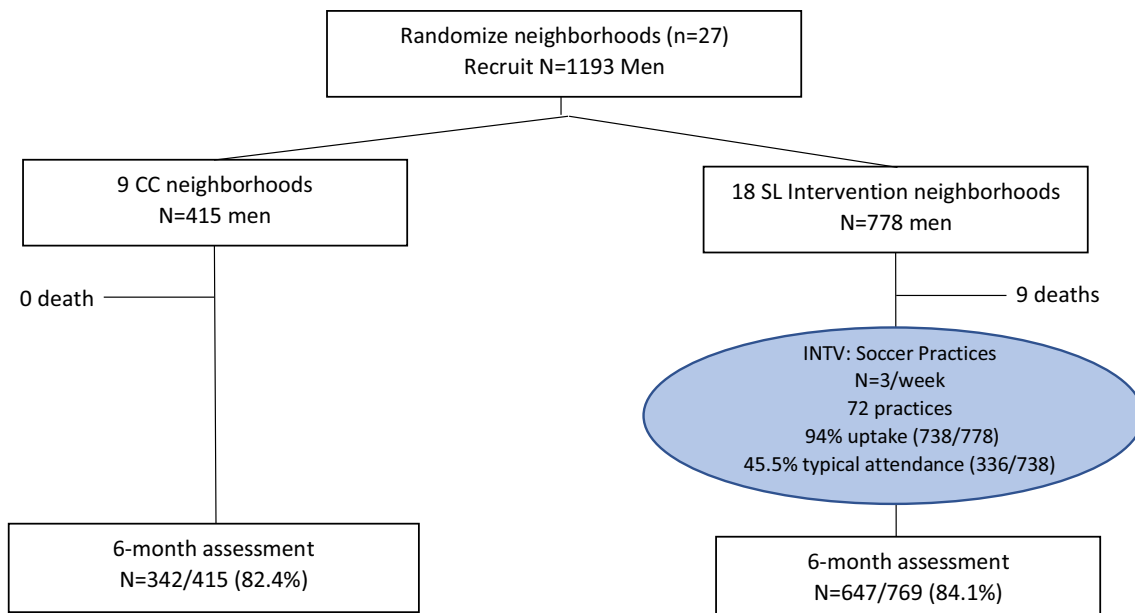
Randomize neighborhoods (n=27)
Recruit N=1193 Men

9 CC neighborhoods
N=415 men

18 SL Intervention neighborhoods
N=778 men

0 death

9 deaths

INTV: Soccer Practices
N=3/week
72 practices
94% uptake (738/778)
45.5% typical attendance (336/738)

6-month assessment
N=342/415 (82.4%)

6-month assessment
N=647/769 (84.1%)